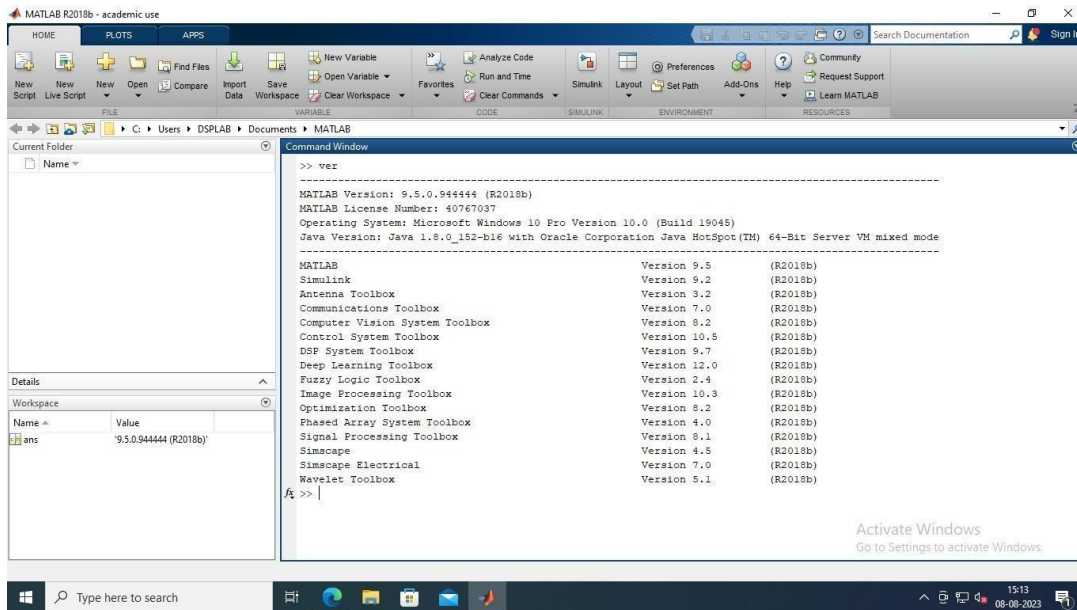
MATLAB R2018b - academic use

HOME PLOTS APPS

Search Documentation Sign In

New Script New Live Script New Open Find Files Compare Import Data Save Workspace New Variable Open Variable Clear Workspace Favorites Analyze Code Run and Time Clear Commands Simulink Layout Preferences Set Path Add-Ons Help Community Request Support Learn MATLAB

FILE VARIABLE CODE SIMULINK ENVIRONMENT RESOURCES

C: ▸ Users ▸ DSPLAB ▸ Documents ▸ MATLAB

Current Folder

Name

Command Window

>> ver

-----------------------------------------------------------------------------------------------------

MATLAB Version: 9.5.0.944444 (R2018b)
MATLAB License Number: 40767037
Operating System: Microsoft Windows 10 Pro Version 10.0 (Build 19045)
Java Version: Java 1.8.0_152-b16 with Oracle Corporation Java HotSpot(TM) 64-Bit Server VM mixed mode

-----------------------------------------------------------------------------------------------------

| | | |
|---|---|---|
| MATLAB | Version 9.5 | (R2018b) |
| Simulink | Version 9.2 | (R2018b) |
| Antenna Toolbox | Version 3.2 | (R2018b) |
| Communications Toolbox | Version 7.0 | (R2018b) |
| Computer Vision System Toolbox | Version 8.2 | (R2018b) |
| Control System Toolbox | Version 10.5 | (R2018b) |
| DSP System Toolbox | Version 9.7 | (R2018b) |
| Deep Learning Toolbox | Version 12.0 | (R2018b) |
| Fuzzy Logic Toolbox | Version 2.4 | (R2018b) |
| Image Processing Toolbox | Version 10.3 | (R2018b) |
| Optimization Toolbox | Version 8.2 | (R2018b) |
| Phased Array System Toolbox | Version 4.0 | (R2018b) |
| Signal Processing Toolbox | Version 8.1 | (R2018b) |
| Simscape | Version 4.5 | (R2018b) |
| Simscape Electrical | Version 7.0 | (R2018b) |
| Wavelet Toolbox | Version 5.1 | (R2018b) |

$f_x$ >>

Details

Workspace

| Name | Value |
|---|---|
| ans | '9.5.0.944444 (R2018b)' |

Activate Windows
Go to Settings to activate Windows.

Type here to search

15:13
08-08-2023